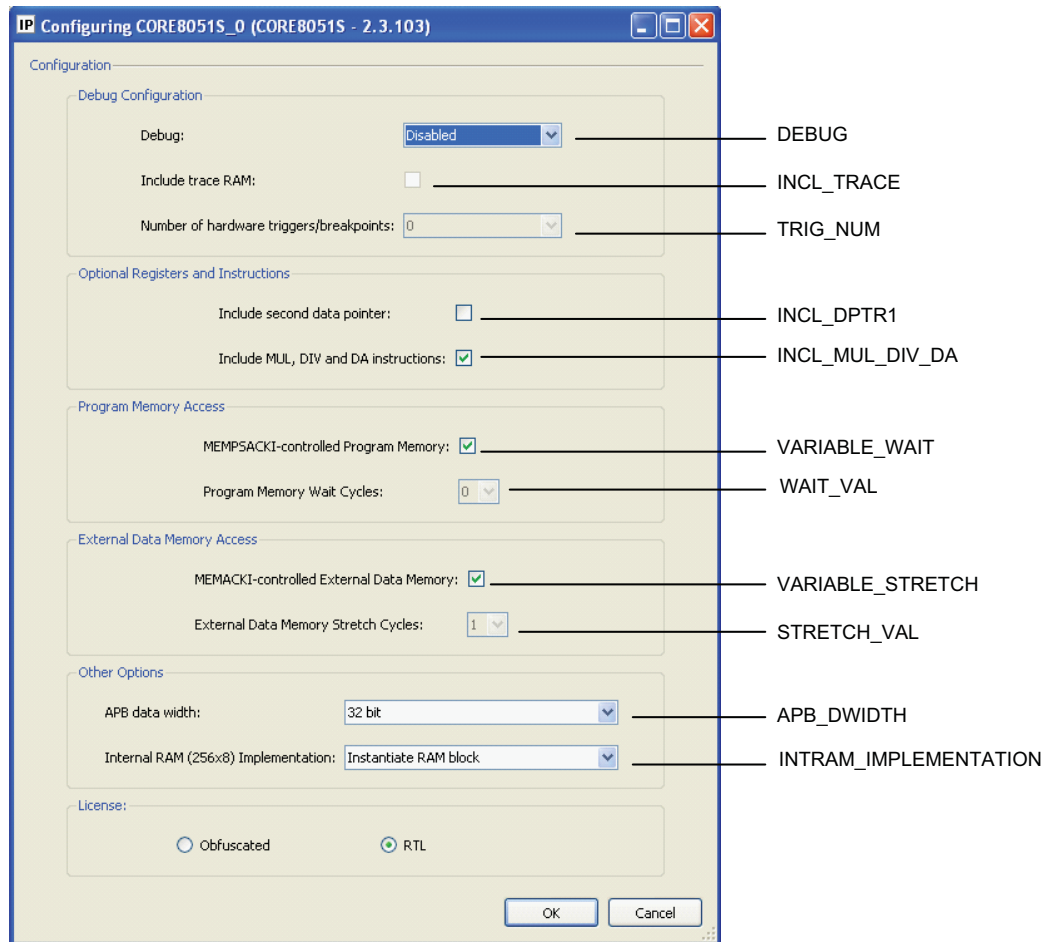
IP Configuring CORE8051S_0 (CORE8051S - 2.3.103)

Configuration

Debug Configuration

Debug: Disabled — DEBUG

Include trace RAM: — INCL_TRACE

Number of hardware triggers/breakpoints: 0 — TRIG_NUM

Optional Registers and Instructions

Include second data pointer: — INCL_DPTR1

Include MUL, DIV and DA instructions: — INCL_MUL_DIV_DA

Program Memory Access

MEMPSACKI-controlled Program Memory: — VARIABLE_WAIT

Program Memory Wait Cycles: 0 — WAIT_VAL

External Data Memory Access

MEMACKI-controlled External Data Memory: — VARIABLE_STRETCH

External Data Memory Stretch Cycles: 1 — STRETCH_VAL

Other Options

APB data width: 32 bit — APB_DWIDTH

Internal RAM (256x8) Implementation: Instantiate RAM block — INTRAM_IMPLEMENTATION

License:

Obfuscated RTL

OK Cancel